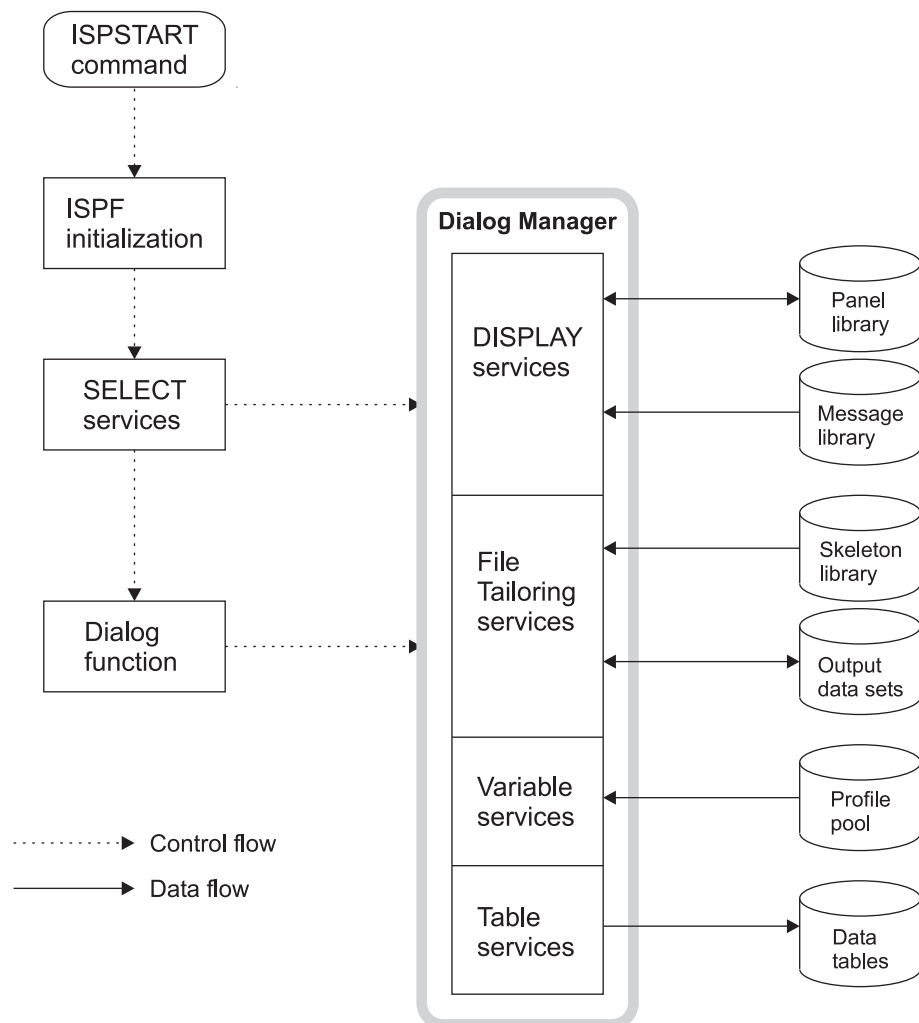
ISPSTART command

ISPF initialization

SELECT services

Dialog function

Dialog Manager

DISPLAY services

File Tailoring services

Variable services

Table services

Panel library

Message library

Skeleton library

Output data sets

Profile pool

Data tables

Control flow

Data flow